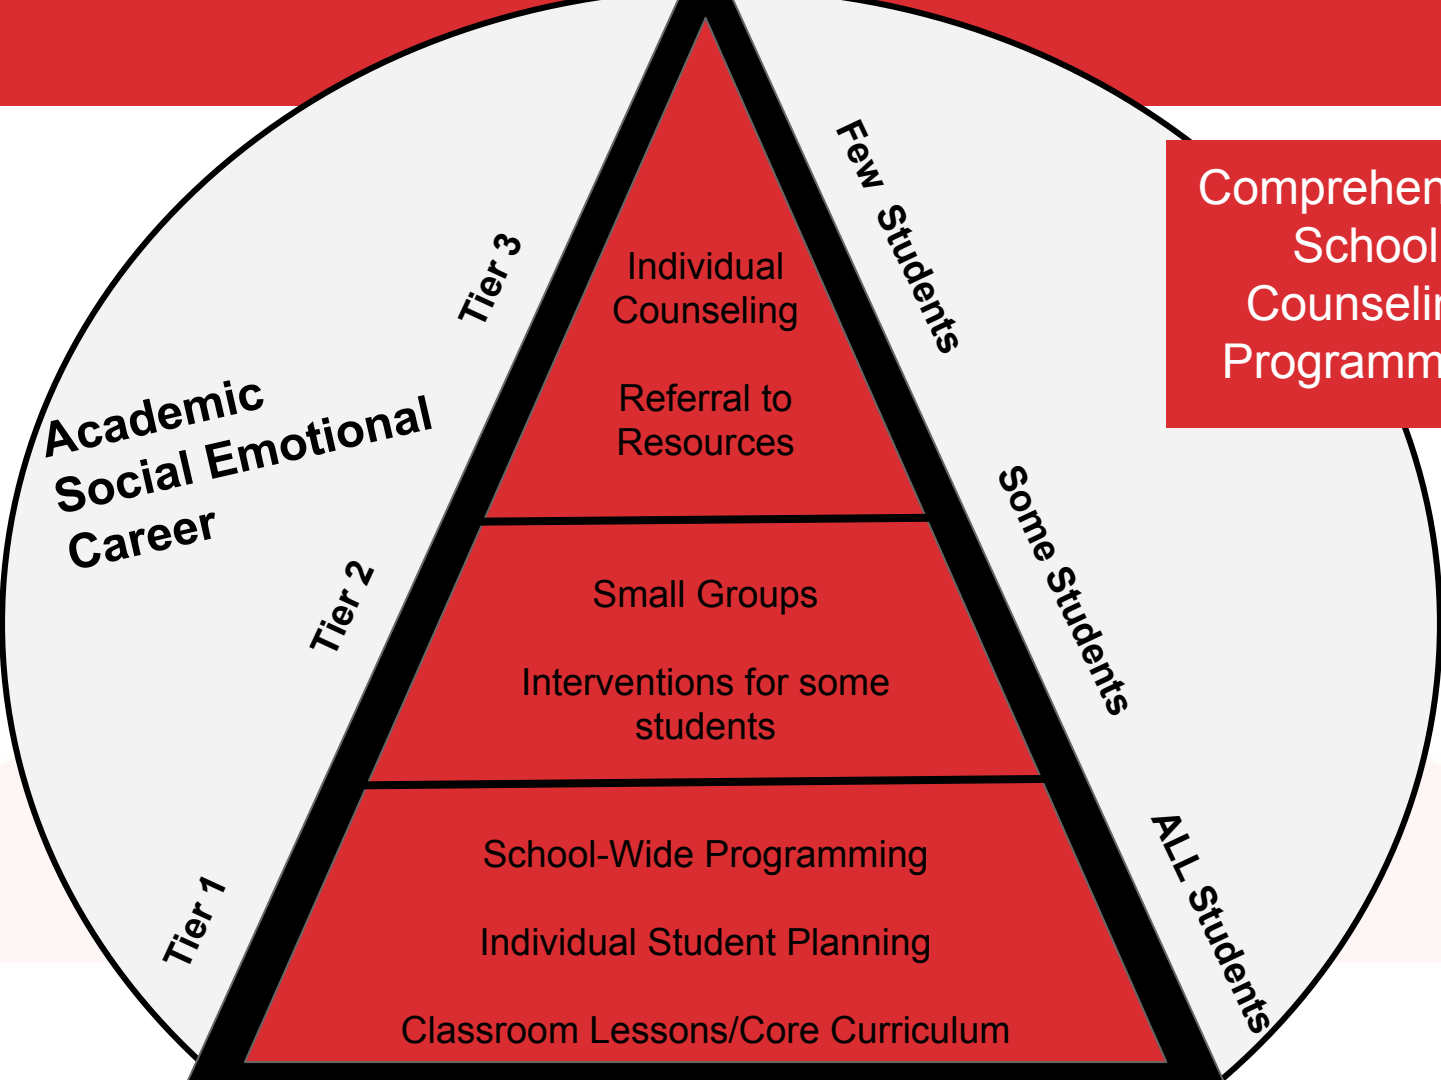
Academic
Social Emotional
Career

Tier 3

Tier 2

Tier 1

Individual Counseling

Referral to Resources

Small Groups

Interventions for some students

School-Wide Programming

Individual Student Planning

Classroom Lessons/Core Curriculum

Few Students

Some Students

ALL Students

Comprehen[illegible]
School
Counselin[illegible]
Programm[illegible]